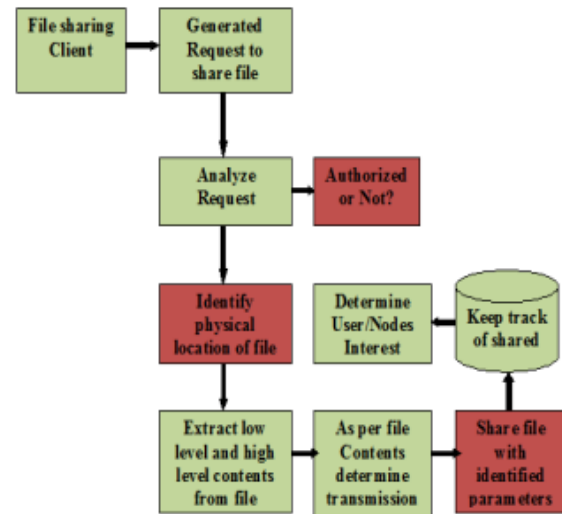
File sharing Client

Generated Request to share file

Analyze Request

Authorized or Not?

Identify physical location of file

Determine User/Nodes Interest

Keep track of shared

Extract low level and high level contents from file

As per file Contents determine transmission

Share file with identified parameters